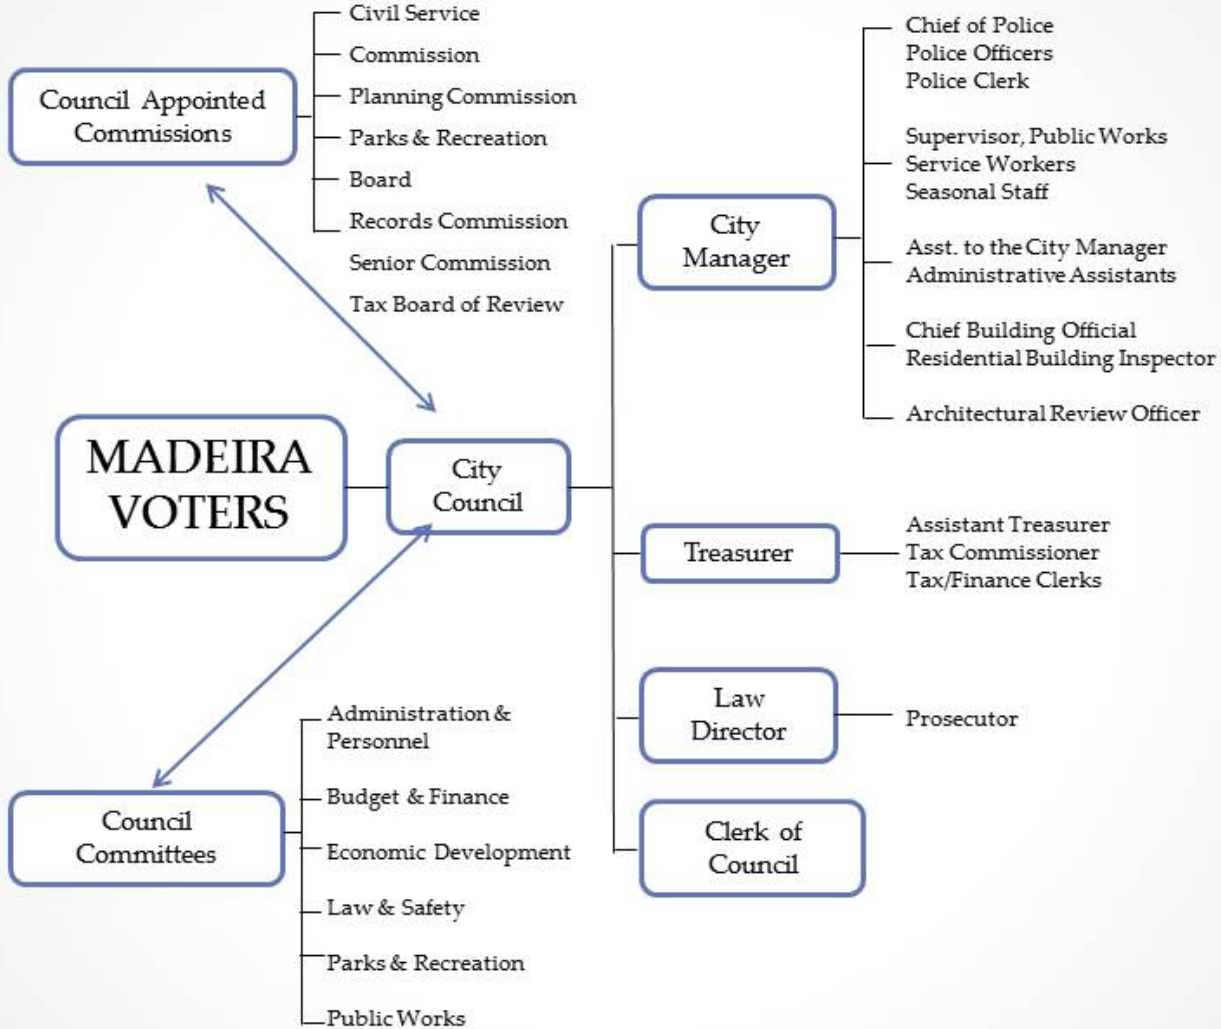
Council Appointed Commissions

Civil Service
Commission
Planning Commission
Parks & Recreation
Board
Records Commission
Senior Commission
Tax Board of Review

MADEIRA VOTERS

City Council

City Manager

Chief of Police
Police Officers
Police Clerk

Supervisor, Public Works
Service Workers
Seasonal Staff

Asst. to the City Manager
Administrative Assistants

Chief Building Official
Residential Building Inspector

Architectural Review Officer

Treasurer

Assistant Treasurer
Tax Commissioner
Tax/Finance Clerks

Law Director

Prosecutor

Clerk of Council

Council Committees

Administration & Personnel
Budget & Finance
Economic Development
Law & Safety
Parks & Recreation
Public Works